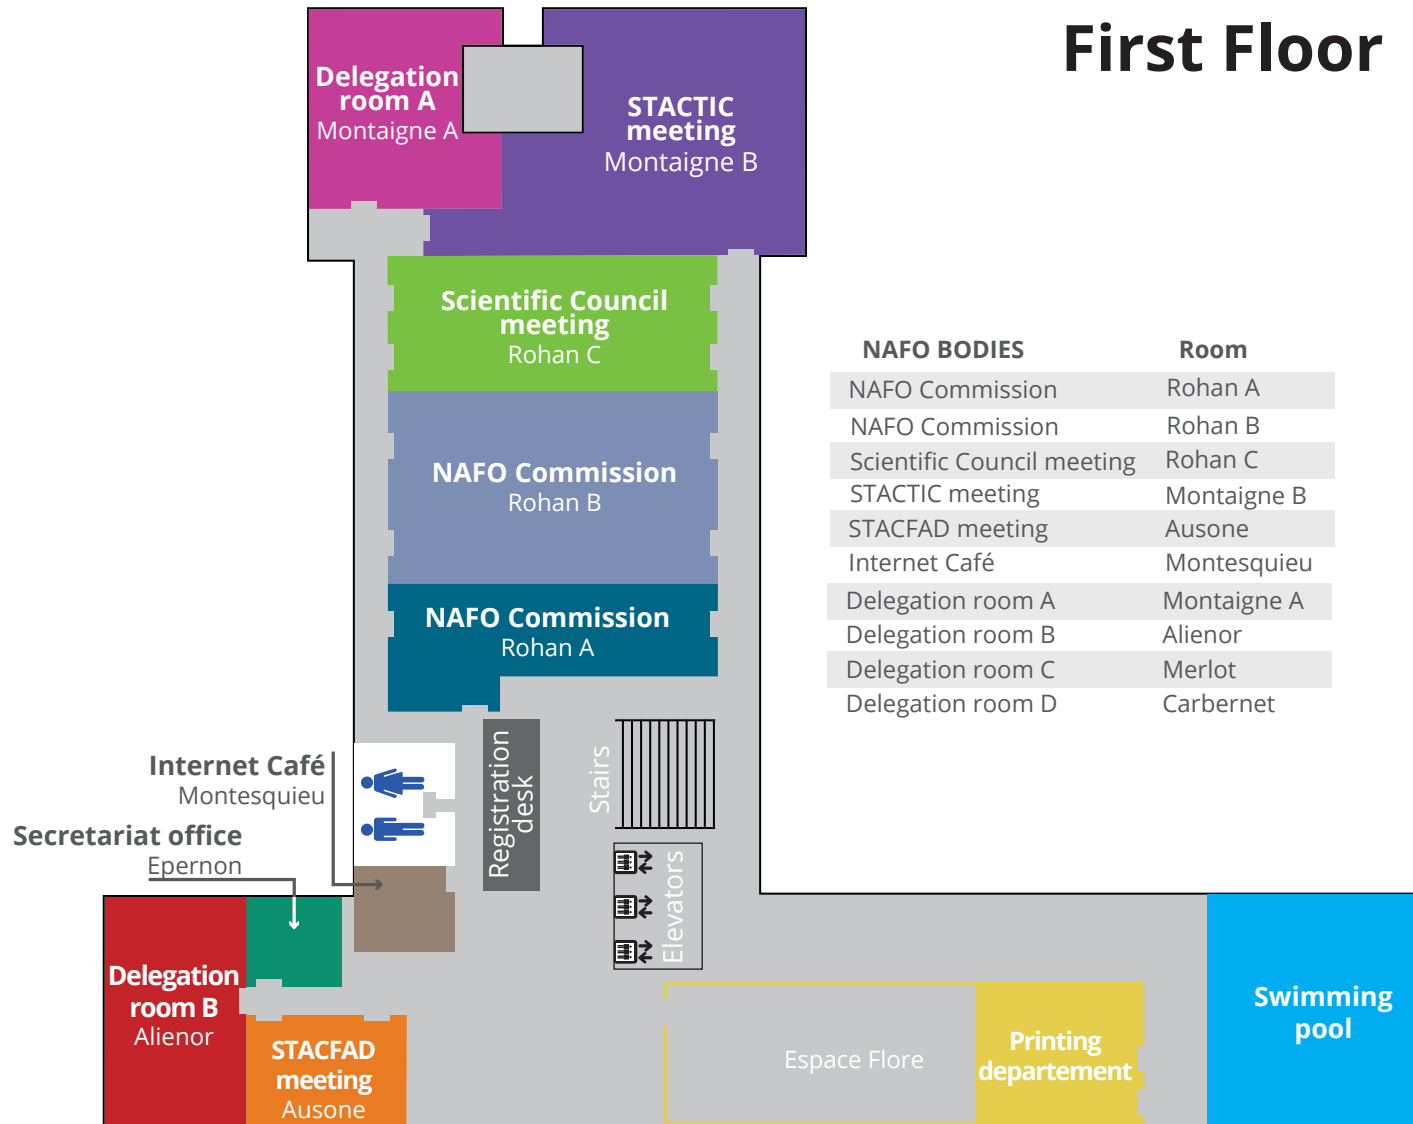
First Floor

Delegation room A
Montaigne A

STACTIC meeting
Montaigne B

Scientific Council meeting
Rohan C

NAFO Commission
Rohan B

NAFO Commission
Rohan A

| NAFO BODIES | Room |
|---|---|
| NAFO Commission | Rohan A |
| NAFO Commission | Rohan B |
| Scientific Council meeting | Rohan C |
| STACTIC meeting | Montaigne B |
| STACFAD meeting | Ausone |
| Internet Café | Montesquieu |
| Delegation room A | Montaigne A |
| Delegation room B | Alienor |
| Delegation room C | Merlot |
| Delegation room D | Carbernet |

Internet Café
Montesquieu

Secretariat office
Epernon

Registration desk

Stairs

Elevators

Delegation room B
Alienor

STACFAD meeting
Ausone

Espace Flore

Printing departement

Swimming pool